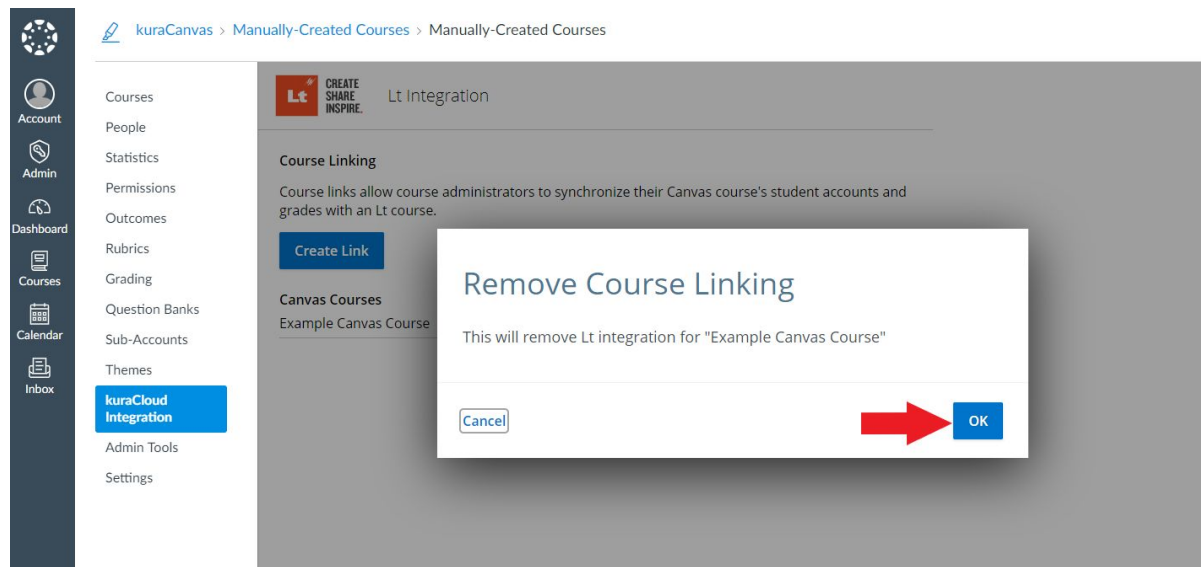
Account
Admin
Dashboard
Courses
Calendar
Inbox

kuraCanvas > Manually-Created Courses > Manually-Created Courses

Courses
People
Statistics
Permissions
Outcomes
Rubrics
Grading
Question Banks
Sub-Accounts
Themes
kuraCloud Integration
Admin Tools
Settings

Lt CREATE SHARE INSPIRE.
Lt Integration

Course Linking

Course links allow course administrators to synchronize their Canvas course's student accounts and grades with an Lt course.

Create Link

Canvas Courses
Example Canvas Course

Remove Course Linking

This will remove Lt integration for "Example Canvas Course"

Cancel

OK